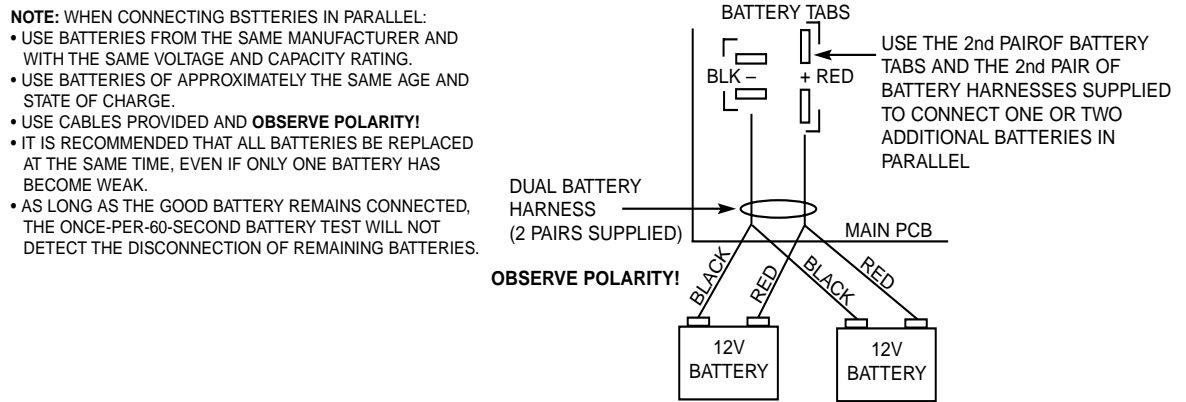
**NOTE:** WHEN CONNECTING BSTTERIES IN PARALLEL:
• USE BATTERIES FROM THE SAME MANUFACTURER AND WITH THE SAME VOLTAGE AND CAPACITY RATING.
• USE BATTERIES OF APPROXIMATELY THE SAME AGE AND STATE OF CHARGE.
• USE CABLES PROVIDED AND **OBSERVE POLARITY!**
• IT IS RECOMMENDED THAT ALL BATTERIES BE REPLACED AT THE SAME TIME, EVEN IF ONLY ONE BATTERY HAS BECOME WEAK.
• AS LONG AS THE GOOD BATTERY REMAINS CONNECTED, THE ONCE-PER-60-SECOND BATTERY TEST WILL NOT DETECT THE DISCONNECTION OF REMAINING BATTERIES.

BATTERY TABS

BLK –

+ RED

USE THE 2nd PAIROF BATTERY TABS AND THE 2nd PAIR OF BATTERY HARNESSES SUPPLIED TO CONNECT ONE OR TWO ADDITIONAL BATTERIES IN PARALLEL

DUAL BATTERY HARNESS (2 PAIRS SUPPLIED)

MAIN PCB

**OBSERVE POLARITY!**

BLACK

RED

BLACK

RED

12V BATTERY

12V BATTERY